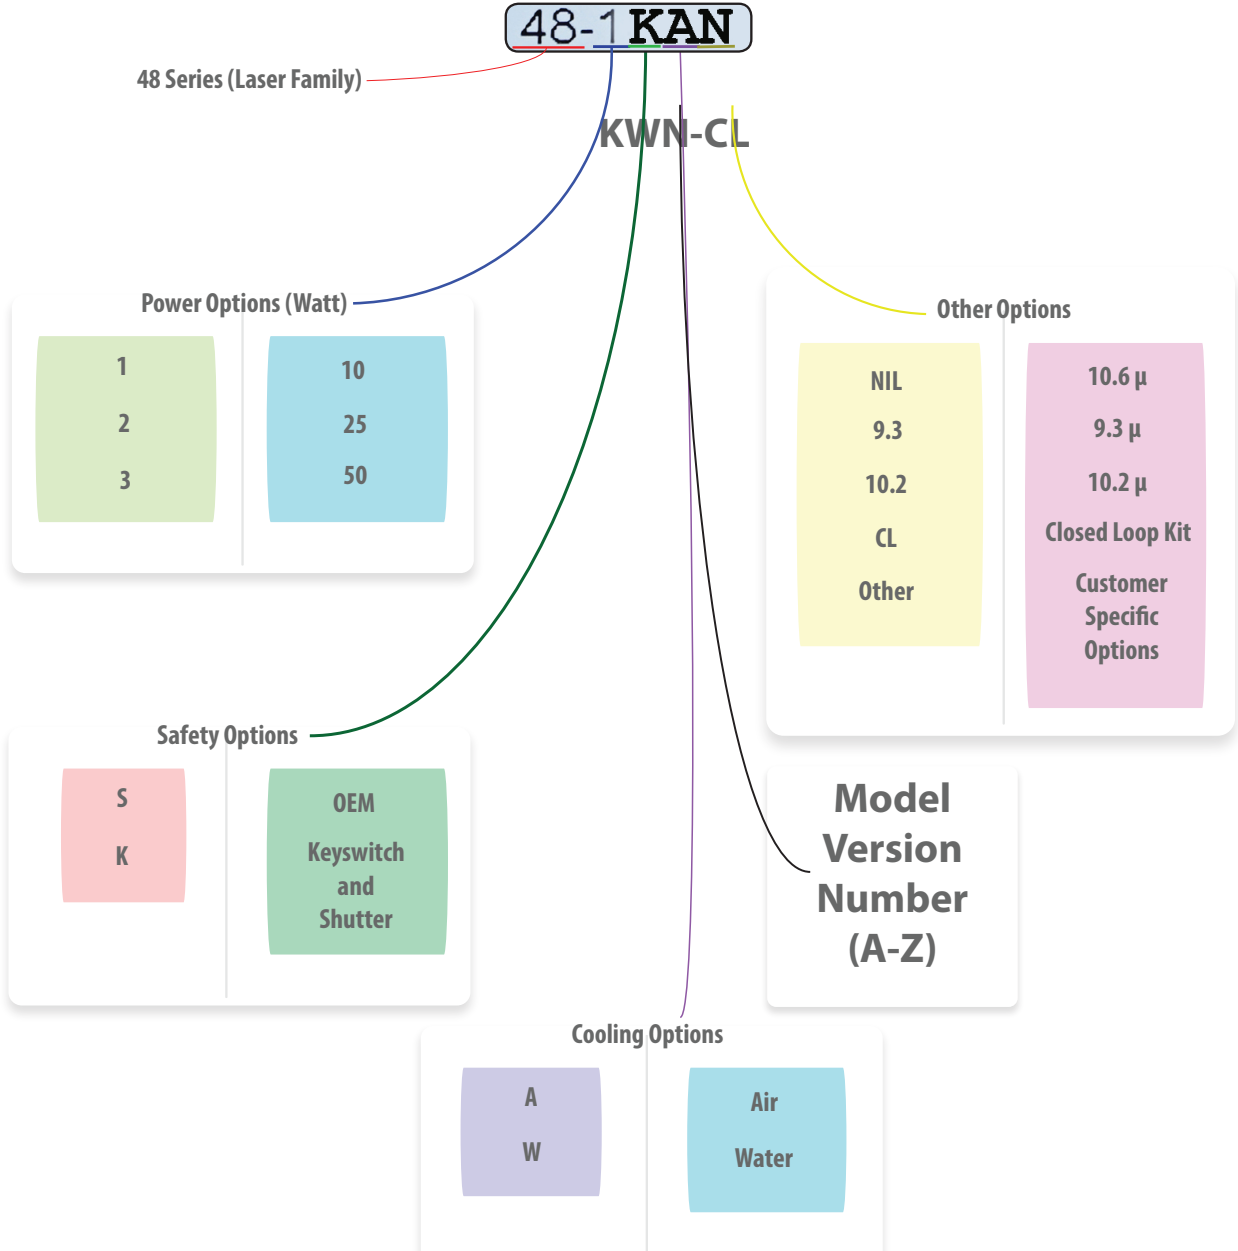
48-1KAN

48 Series (Laser Family)

KWN-CL

Power Options (Watt)

| 1 | 10 |
|---|---|
| 2 | 25 |
| 3 | 50 |

Other Options

| NIL | 10.6 μ |
|---|---|
| 9.3 | 9.3 μ |
| 10.2 | 10.2 μ |
| CL | Closed Loop Kit |
| Other | Customer Specific Options |

Safety Options

| S | OEM |
|---|---|
| K | Keyswitch and Shutter |

Model Version Number (A-Z)

Cooling Options

| A | Air |
|---|---|
| W | Water |